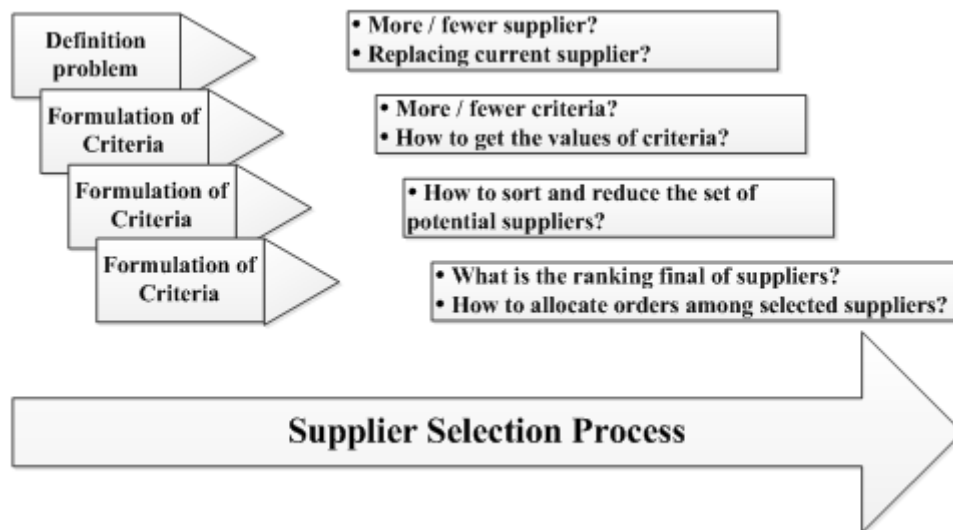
Definition problem

• More / fewer supplier?
• Replacing current supplier?

Formulation of Criteria

• More / fewer criteria?
• How to get the values of criteria?

Formulation of Criteria

• How to sort and reduce the set of potential suppliers?

Formulation of Criteria

• What is the ranking final of suppliers?
• How to allocate orders among selected suppliers?

Supplier Selection Process